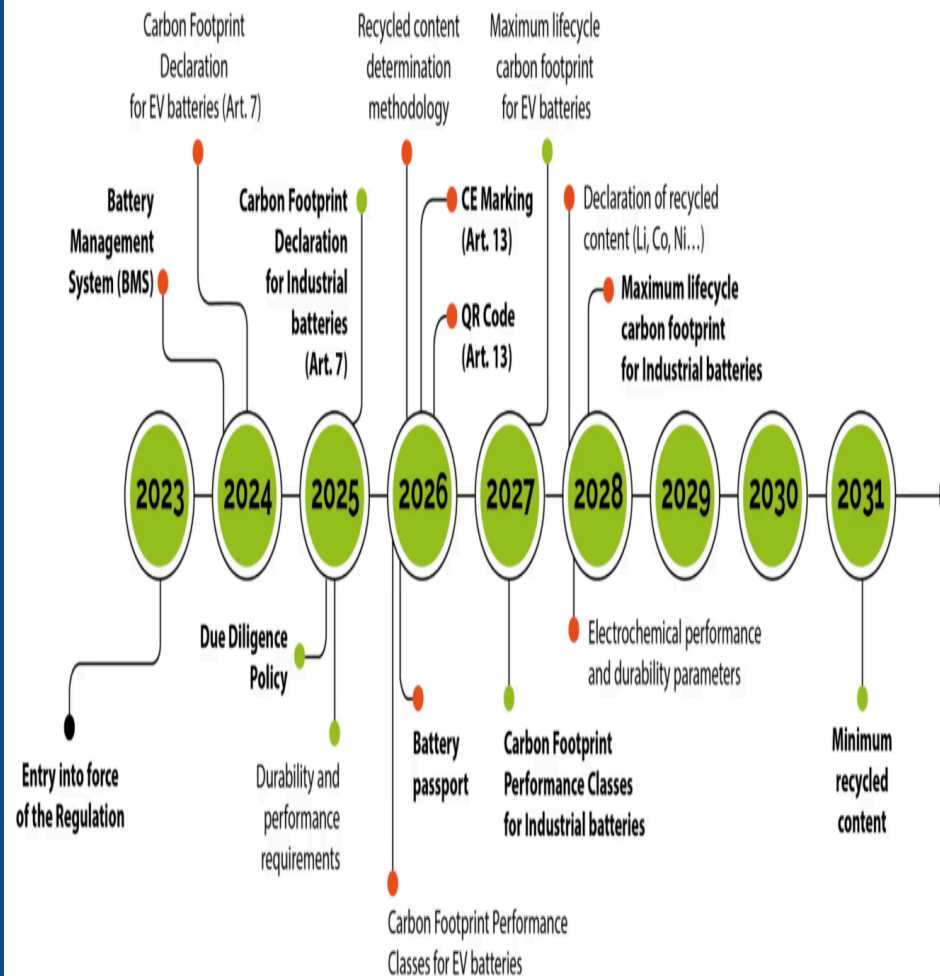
Carbon Footprint Declaration for EV batteries (Art. 7)

Recycled content determination methodology

Maximum lifecycle carbon footprint for EV batteries

Battery Management System (BMS)

Carbon Footprint Declaration for Industrial batteries (Art. 7)

CE Marking (Art. 13)

QR Code (Art. 13)

Declaration of recycled content (Li, Co, Ni…)

Maximum lifecycle carbon footprint for Industrial batteries

2023

2024

2025

2026

2027

2028

2029

2030

2031

Due Diligence Policy

Electrochemical performance and durability parameters

Entry into force of the Regulation

Durability and performance requirements

Battery passport

Carbon Footprint Performance Classes for Industrial batteries

Minimum recycled content

Carbon Footprint Performance Classes for EV batteries